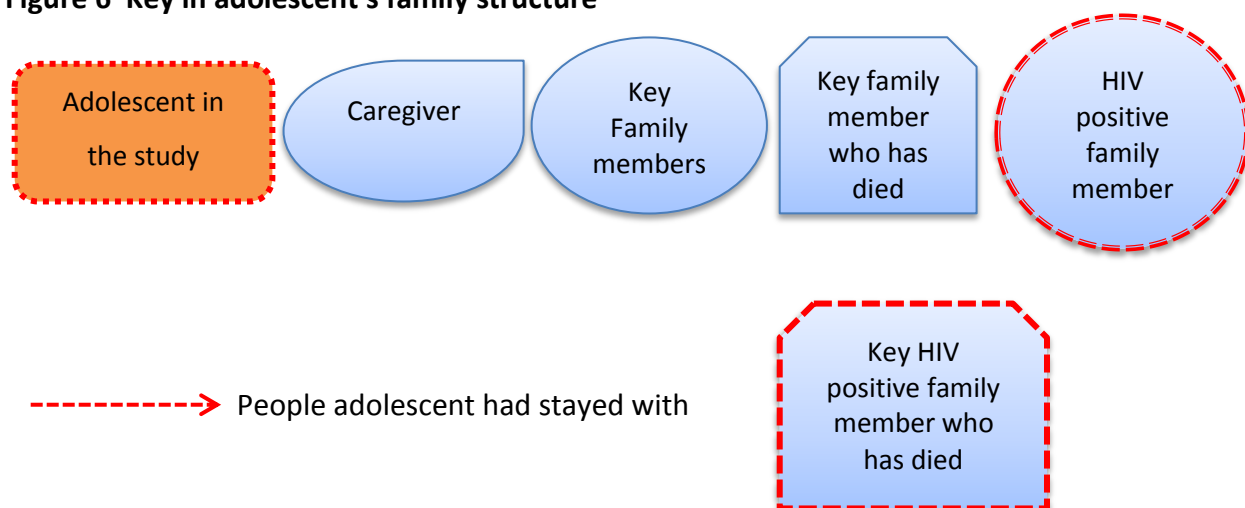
Figure 6 Key in adolescent's family structure

Adolescent in the study

Caregiver

Key Family members

Key family member who has died

HIV positive family member

Key HIV positive family member who has died

People adolescent had stayed with